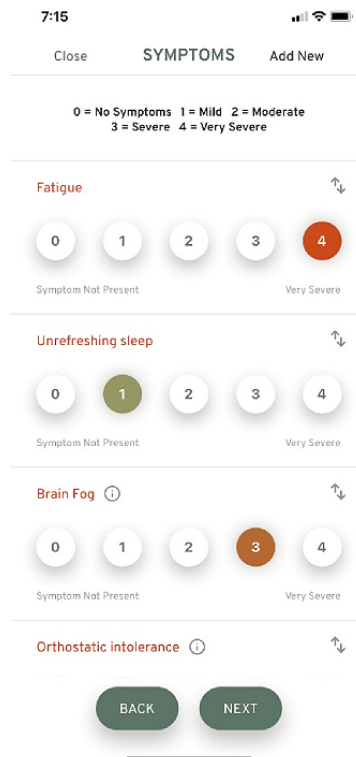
7:15

Close SYMPTOMS Add New

0 = No Symptoms 1 = Mild 2 = Moderate
3 = Severe 4 = Very Severe

Fatigue

0 1 2 3 4

Symptom Not Present Very Severe

Unrefreshing sleep

0 1 2 3 4

Symptom Not Present Very Severe

Brain Fog

0 1 2 3 4

Symptom Not Present Very Severe

Orthostatic intolerance

BACK NEXT